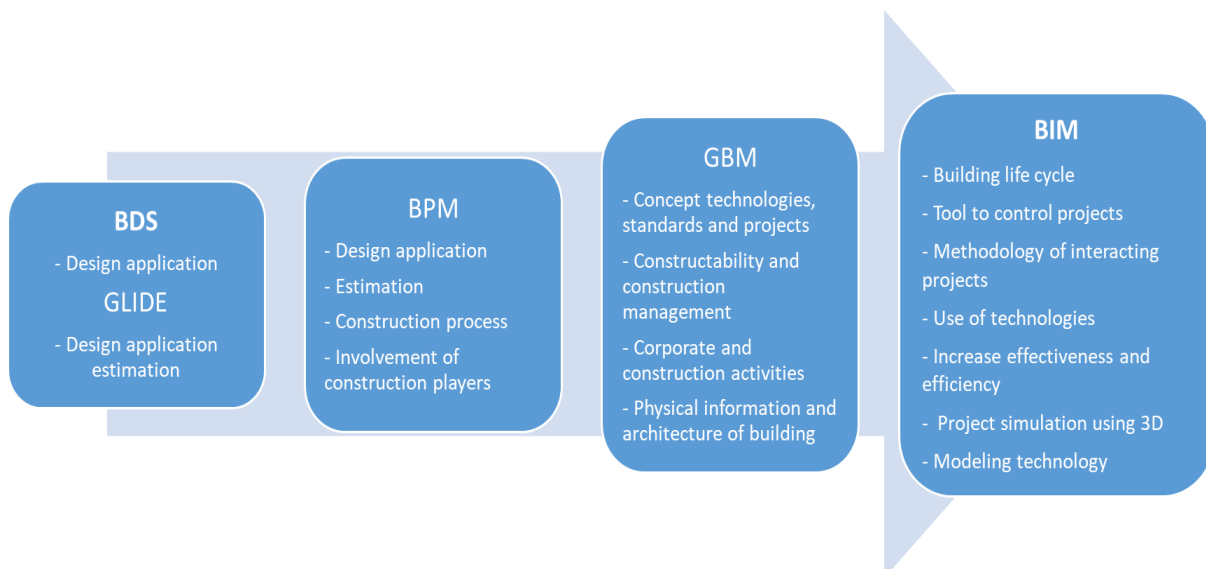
BDS

- Design application

GLIDE

- Design application estimation

BPM

- Design application

- Estimation

- Construction process

- Involvement of construction players

GBM

- Concept technologies, standards and projects

- Constructability and construction management

- Corporate and construction activities

- Physical information and architecture of building

BIM

- Building life cycle

- Tool to control projects

- Methodology of interacting projects

- Use of technologies

- Increase effectiveness and efficiency

- Project simulation using 3D

- Modeling technology